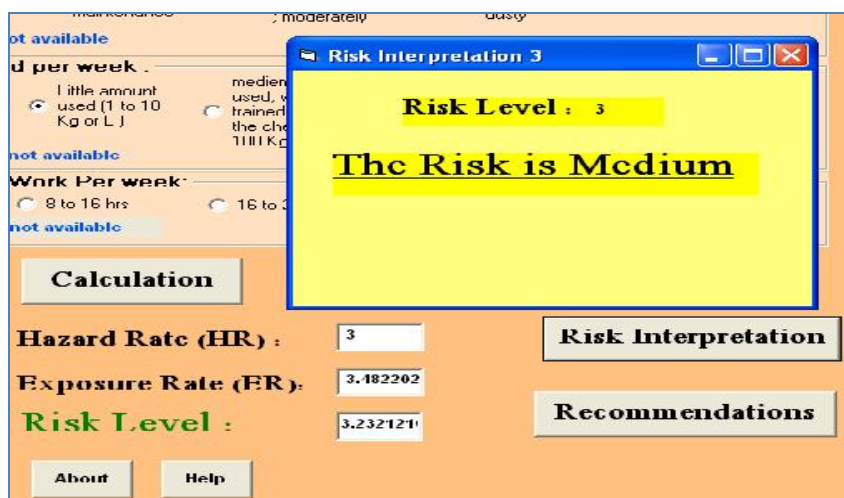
maintenance ; moderately dusty

ot available

d per week :

Little amount used (1 to 10 Kg or L)

medien used, w trained the che 100 Kg

not available

Work Per week:

8 to 16 hrs

16 to 3

not available

Calculation

Risk Interpretation 3

Risk Level : 3

The Risk is Medium

Hazard Rate (HR) :

3

Exposure Rate (ER):

3.482202

Risk Level :

3.232121

Risk Interpretation

Recommendations

About

Help